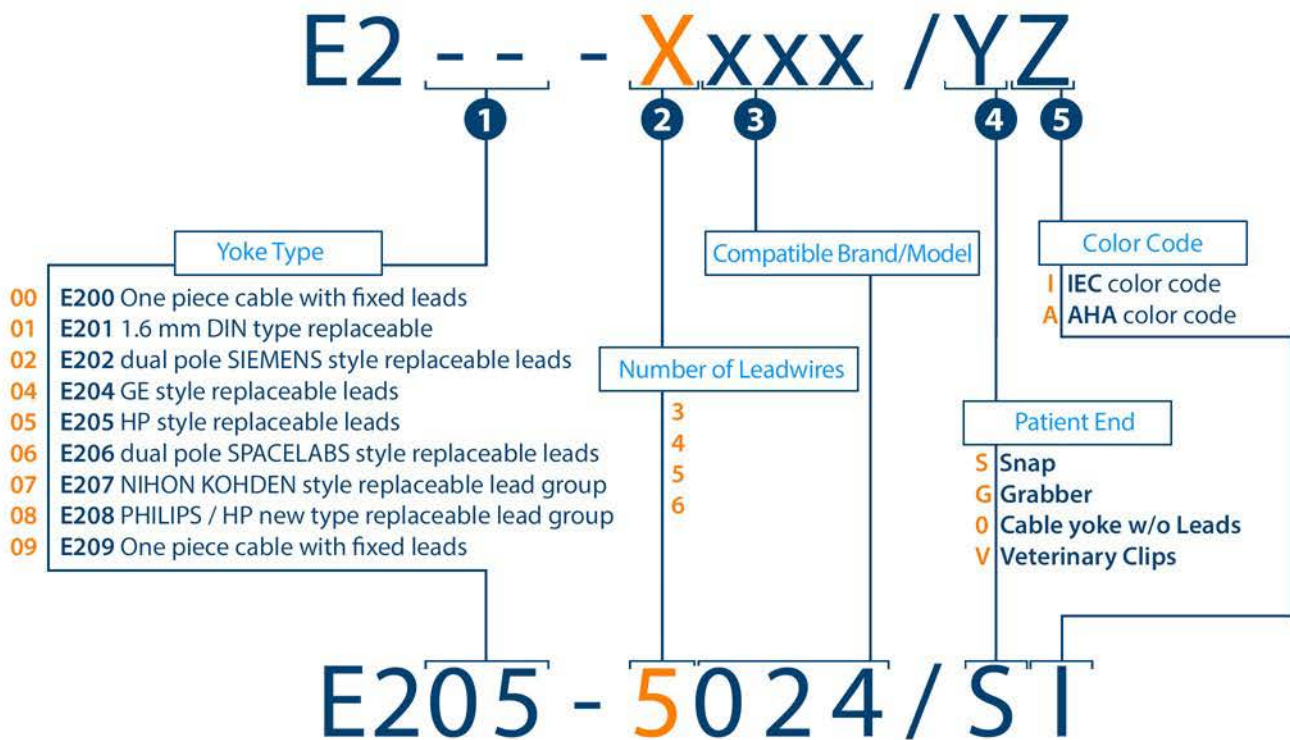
E2 - - - Xxxx /YZ

1 2 3 4 5

Yoke Type

00 E200 One piece cable with fixed leads
01 E201 1.6 mm DIN type replaceable
02 E202 dual pole SIEMENS style replaceable leads
04 E204 GE style replaceable leads
05 E205 HP style replaceable leads
06 E206 dual pole SPACELABS style replaceable leads
07 E207 NIHON KOHDEN style replaceable lead group
08 E208 PHILIPS / HP new type replaceable lead group
09 E209 One piece cable with fixed leads

Number of Leadwires

3
4
5
6

Compatible Brand/Model

Color Code

I IEC color code
A AHA color code

Patient End

S Snap
G Grabber
0 Cable yoke w/o Leads
V Veterinary Clips

E205 - 5024 / S I